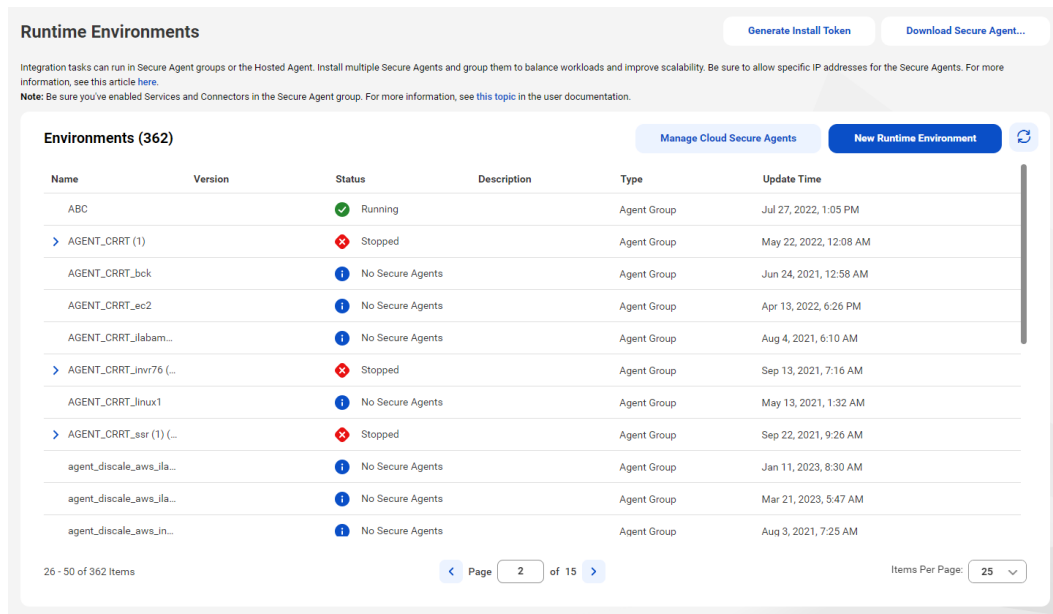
Runtime Environments

Generate Install Token

Download Secure Agent...

Integration tasks can run in Secure Agent groups or the Hosted Agent. Install multiple Secure Agents and group them to balance workloads and improve scalability. Be sure to allow specific IP addresses for the Secure Agents. For more information, see this article here.

Note: Be sure you've enabled Services and Connectors in the Secure Agent group. For more information, see this topic in the user documentation.

Environments (362)

Manage Cloud Secure Agents

New Runtime Environment

| Name | Version | Status | Description | Type | Update Time |
|---|---|---|---|---|---|
| ABC | | Running | | Agent Group | Jul 27, 2022, 1:05 PM |
| AGENT_CRRT (1) | | Stopped | | Agent Group | May 22, 2022, 12:08 AM |
| AGENT_CRRT_bck | | No Secure Agents | | Agent Group | Jun 24, 2021, 12:58 AM |
| AGENT_CRRT_ec2 | | No Secure Agents | | Agent Group | Apr 13, 2022, 6:26 PM |
| AGENT_CRRT_ilabam... | | No Secure Agents | | Agent Group | Aug 4, 2021, 6:10 AM |
| AGENT_CRRT_invr76 (... | | Stopped | | Agent Group | Sep 13, 2021, 7:16 AM |
| AGENT_CRRT_linux1 | | No Secure Agents | | Agent Group | May 13, 2021, 1:32 AM |
| AGENT_CRRT_ssr (1) (... | | Stopped | | Agent Group | Sep 22, 2021, 9:26 AM |
| agent_discale_aws_ila... | | No Secure Agents | | Agent Group | Jan 11, 2023, 8:30 AM |
| agent_discale_aws_ila... | | No Secure Agents | | Agent Group | Mar 21, 2023, 5:47 AM |
| agent_discale_aws_in... | | No Secure Agents | | Agent Group | Aug 3, 2021, 7:25 AM |

26 - 50 of 362 Items

Page 2 of 15

Items Per Page: 25